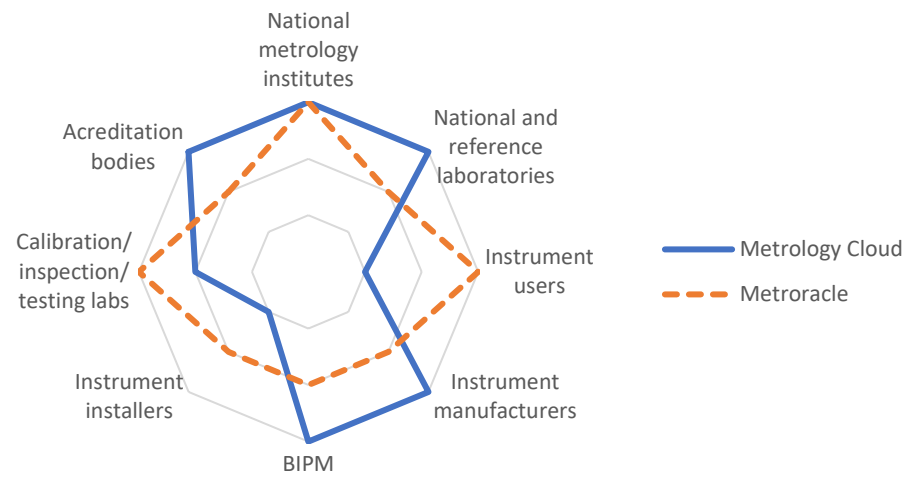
National metrology institutes

National and reference laboratories

Instrument users

Instrument manufacturers

BIPM

Instrument installers

Calibration/ inspection/ testing labs

Acreditation bodies

Metrology Cloud

Metroracle